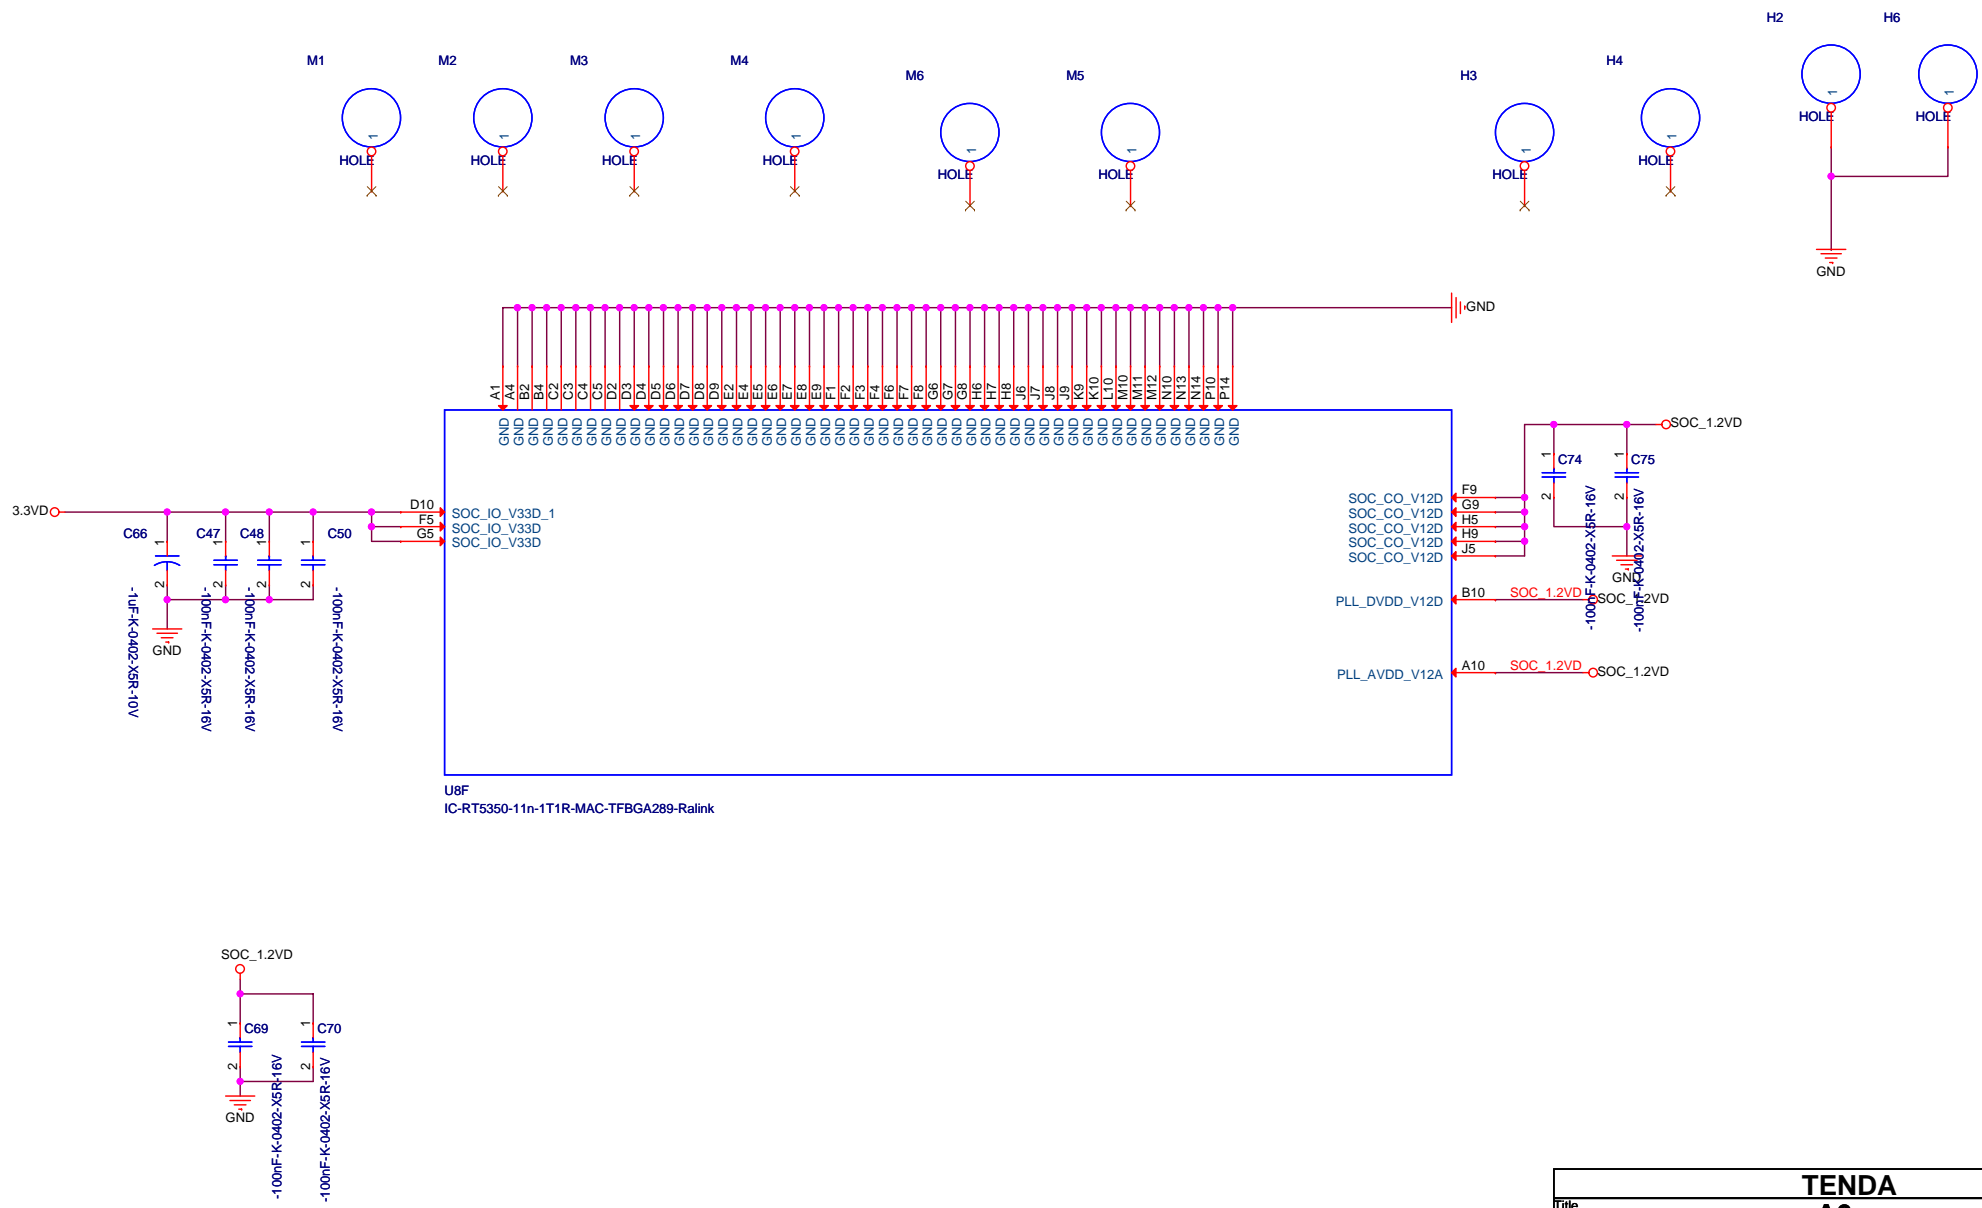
H2 H6

HOLE HOLE

GND

M1 M2 M3 M4 M6 M5 H3 H4

HOLE HOLE HOLE HOLE HOLE HOLE HOLE HOLE

GND

A1 A4 B2 B4 C2 C3 C4 C5 D2 D3 D4 D5 D6 D7 D8 D9 E2 E4 E5 E6 E7 E8 E9 F1 F2 F3 F4 F6 F7 F8 G6 G7 G8 H6 H7 H8 J6 J7 J8 J9 K9 K10 L10 M10 M11 M12 N10 N13 N14 P10 P14

GND GND GND GND GND GND GND GND GND GND GND GND GND GND GND GND GND GND GND GND GND GND GND GND GND GND GND GND GND GND GND GND GND GND GND GND GND GND GND GND GND GND GND GND GND GND GND GND GND GND GND

3.3VD

C66 C47 C48 C50

-1uF-K-0402-X5R-10V
-100nF-K-0402-X5R-16V
-100nF-K-0402-X5R-16V
-100nF-K-0402-X5R-16V

GND

D10 SOC_IO_V33D_1
F5 SOC_IO_V33D
G5 SOC_IO_V33D

SOC_1.2VD

C74 C75

F9 SOC_CO_V12D
G9 SOC_CO_V12D
H5 SOC_CO_V12D
H9 SOC_CO_V12D
J5 SOC_CO_V12D

-100nF-K-0402-X5R-16V
-100nF-K-0402-X5R-16V

GND

PLL_DVDD_V12D B10 SOC_1.2VD SOC_1.2VD

PLL_AVDD_V12A A10 SOC_1.2VD SOC_1.2VD

U8F
IC-RT5350-11n-1T1R-MAC-TFBGA289-Ralink

SOC_1.2VD

C69 C70

GND

-100nF-K-0402-X5R-16V
-100nF-K-0402-X5R-16V

TENDA

Title